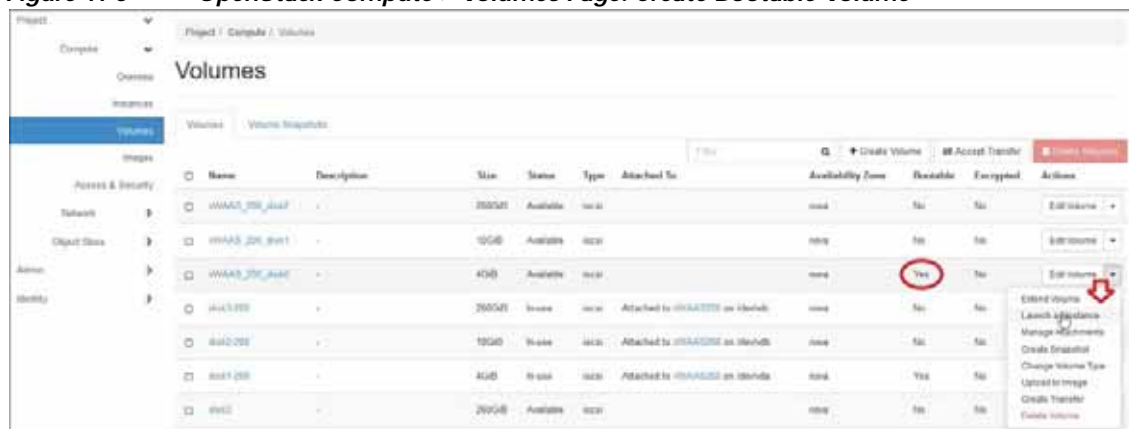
Figure 17-6 OpenStack Compute - Volumes Page: Create Bootable Volume

Project
Compute
Overview
Instances
Volumes
Images
Access & Security
Network
Object Store
Admin
Identity

Project / Compute / Volumes

Volumes

Volumes Volume Snapshots

Filter + Create Volume Accept Transfer Delete Volumes

| | Name | Description | Size | Status | Type | Attached To | Availability Zone | Bootable | Encrypted | Actions |
|---|---|---|---|---|---|---|---|---|---|---|
| | vWAAS_200_disk2 | - | 250GiB | Available | iscsi | | nova | No | No | Edit Volume |
| | vWAAS_200_disk1 | - | 10GiB | Available | iscsi | | nova | No | No | Edit Volume |
| | vWAAS_200_disk0 | - | 4GiB | Available | iscsi | | nova | Yes | No | Edit Volume |
| | disk3-200 | - | 250GiB | In-use | iscsi | Attached to vWAAS200 on /dev/vdc | nova | No | No | |
| | disk2-200 | - | 10GiB | In-use | iscsi | Attached to vWAAS200 on /dev/vdb | nova | No | No | |
| | disk1-200 | - | 4GiB | In-use | iscsi | Attached to vWAAS200 on /dev/vda | nova | Yes | No | |
| | disk2 | - | 250GiB | Available | iscsi | | nova | No | No | |

Extend Volume
Launch as Instance
Manage Attachments
Create Snapshot
Change Volume Type
Upload to Image
Create Transfer
Delete Volume